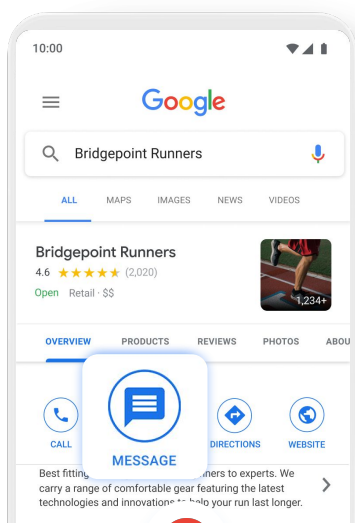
10:00

Google

Bridgepoint Runners

ALL MAPS IMAGES NEWS VIDEOS

Bridgepoint Runners
4.6 ★★★★★ (2,020)
Open Retail · $$

1,234+

OVERVIEW PRODUCTS REVIEWS PHOTOS ABOU

CALL MESSAGE DIRECTIONS WEBSITE

Best fitting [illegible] ners to experts. We carry a range of comfortable gear featuring the latest technologies and innovations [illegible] your run last longer.